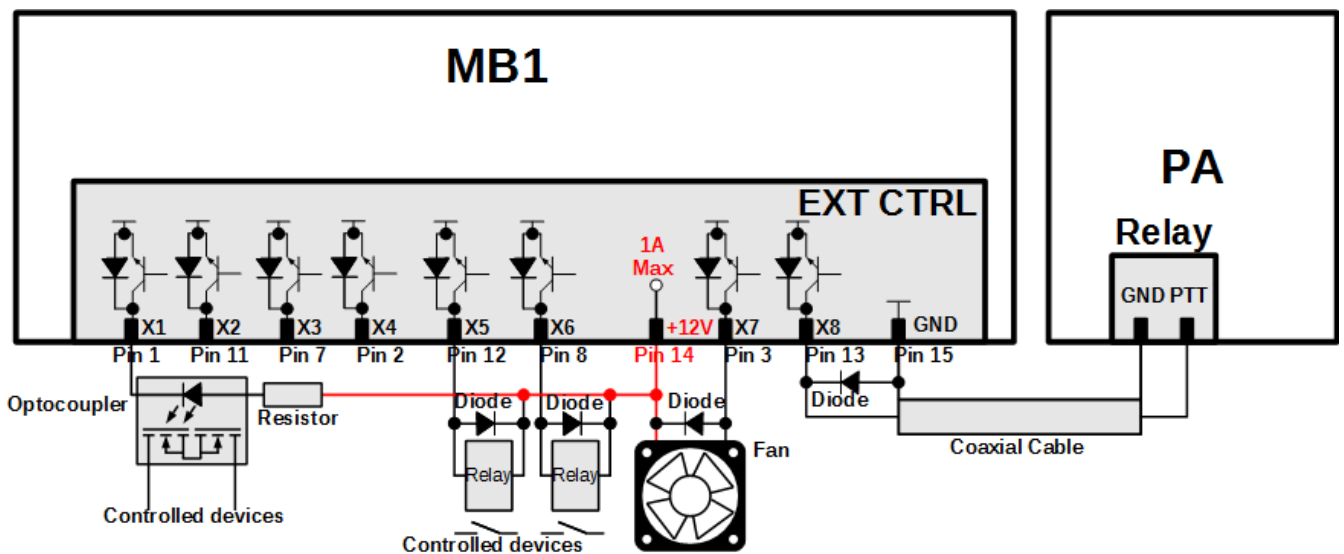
MB1

PA

EXT CTRL

Relay

1A
Max

X1
Pin 1

X2
Pin 11

X3
Pin 7

X4
Pin 2

X5
Pin 12

X6
Pin 8

+12V
Pin 14

X7
Pin 3

X8
Pin 13

GND
Pin 15

GND PTT

Optocoupler

Resistor

Diode

Diode

Diode

Diode

Relay

Relay

Fan

Coaxial Cable

Controlled devices

Controlled devices